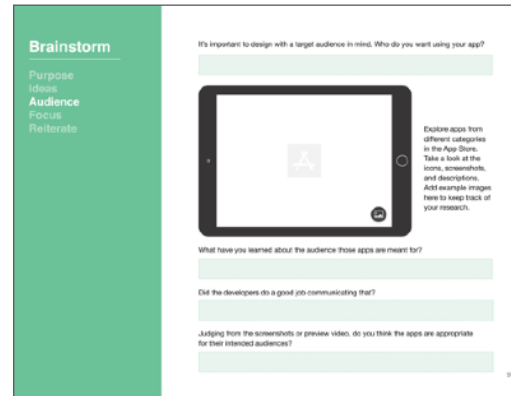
Brainstorm

Purpose
Ideas
Audience
Focus
Reiterate

It's important to design with a target audience in mind. Who do you want using your app?

Explore apps from different categories in the App Store. Take a look at the icons, screenshots, and descriptions. Add example images here to keep track of your research.

What have you learned about the audience those apps are meant for?

Did the developers do a good job communicating that?

Judging from the screenshots or preview video, do you think the apps are appropriate for their intended audiences?

9